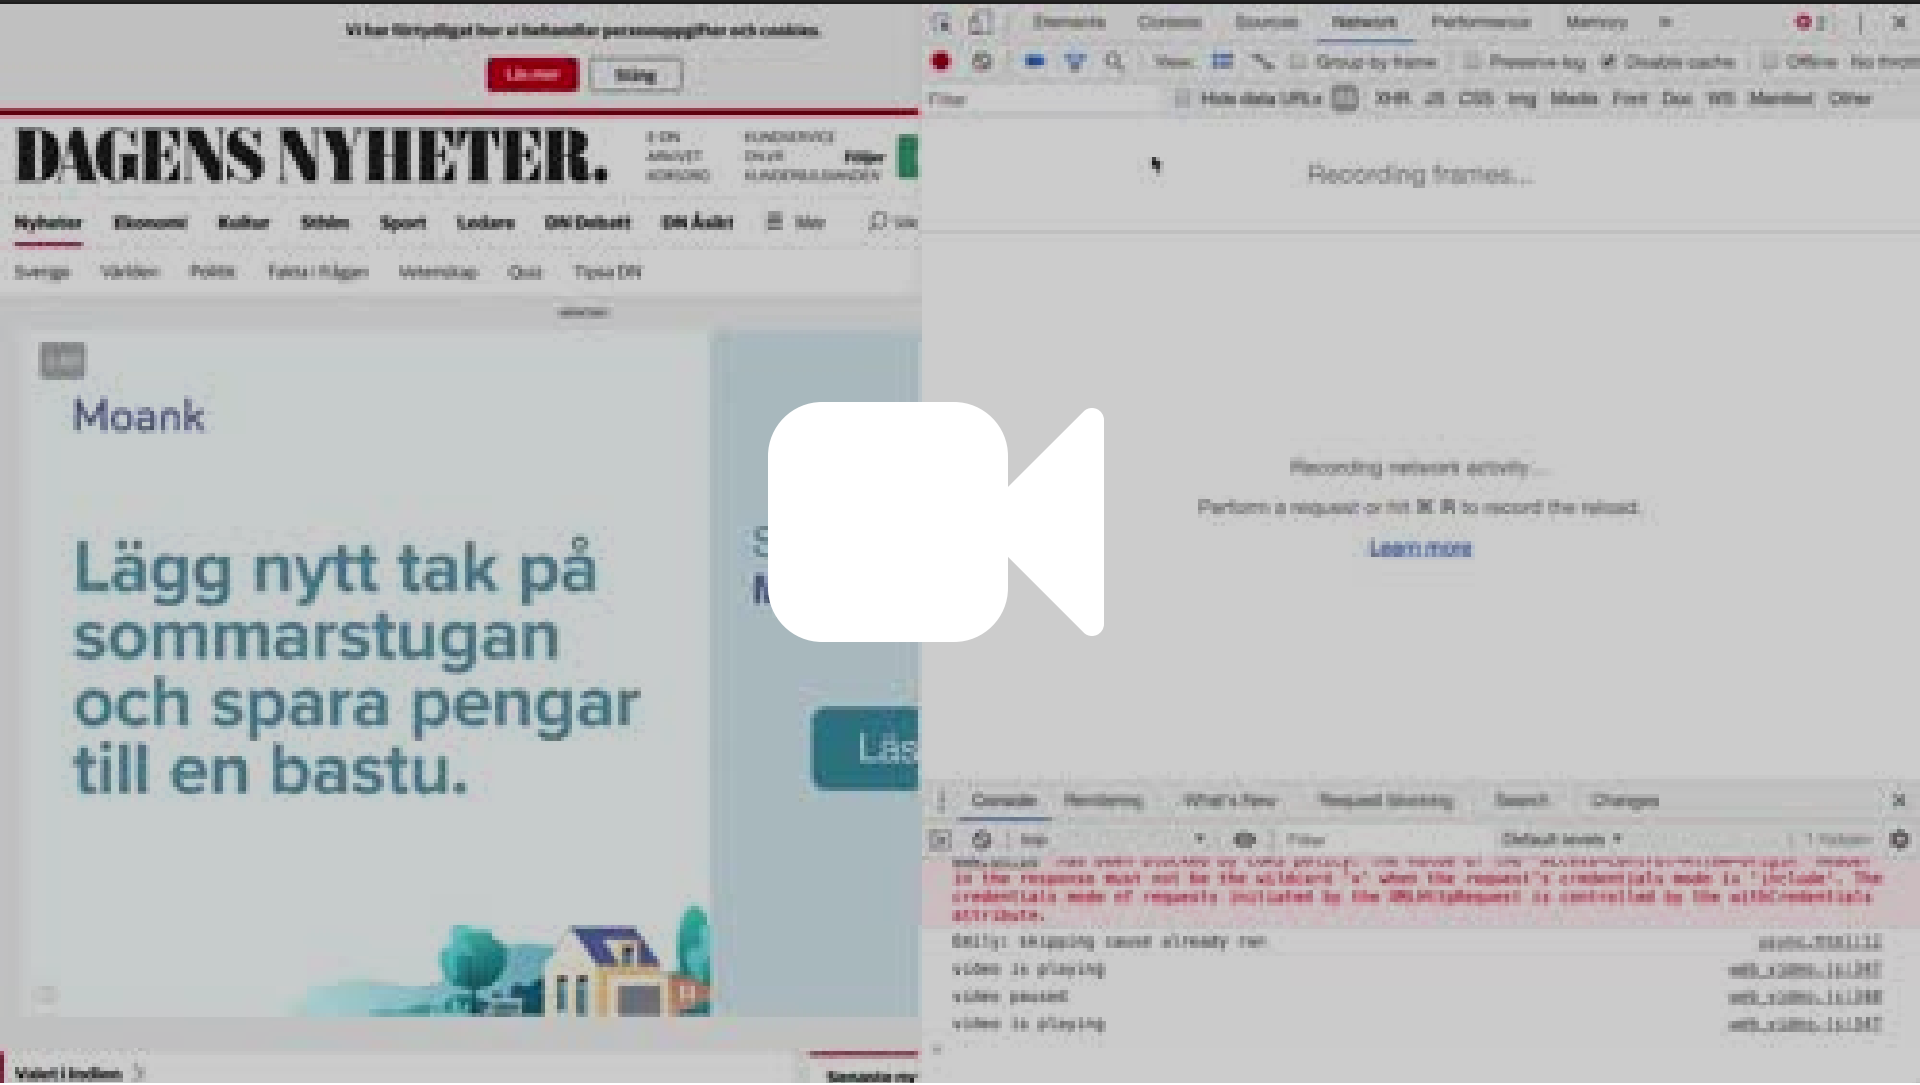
Vi har förtydligat hur vi behandlar personuppgifter och cookies.

Läs mer

Stäng

DAGENS NYHETER.

E-DN

ARKIVET

KORSORD

KUNDSERVICE

DN.VR

KUNDERBJUDANDEN

Följer

Nyheter Ekonomi Kultur Stهlm Sport Ledare DN Debatt DN Åsikt Mer

Sverige Världen Politik Fakta i frågan Vetenskap Quiz Tipsa DN

Moank

Lägg nytt tak på sommarstugan och spara pengar till en bastu.

Läs

Valet i Indien

Senaste nytt

Elements Console Sources Network Performance Memory

View: Group by frame Preserve log Disable cache Offline No throttling

Filter Hide data URLs XHR JS CSS Img Media Font Doc WS Manifest Other

Recording frames...

Recording network activity...

Perform a request or hit ⌘ R to record the reload.

Learn more

Console Rendering What's New Request blocking Search Changes

top Filter Default levels 1 hidden

in the response must not be the wildcard '*' when the request's credentials mode is 'include'. The credentials mode of requests initiated by the XMLHttpRequest is controlled by the withCredentials attribute.

Emily: skipping cause already ran

video is playing

video paused

video is playing